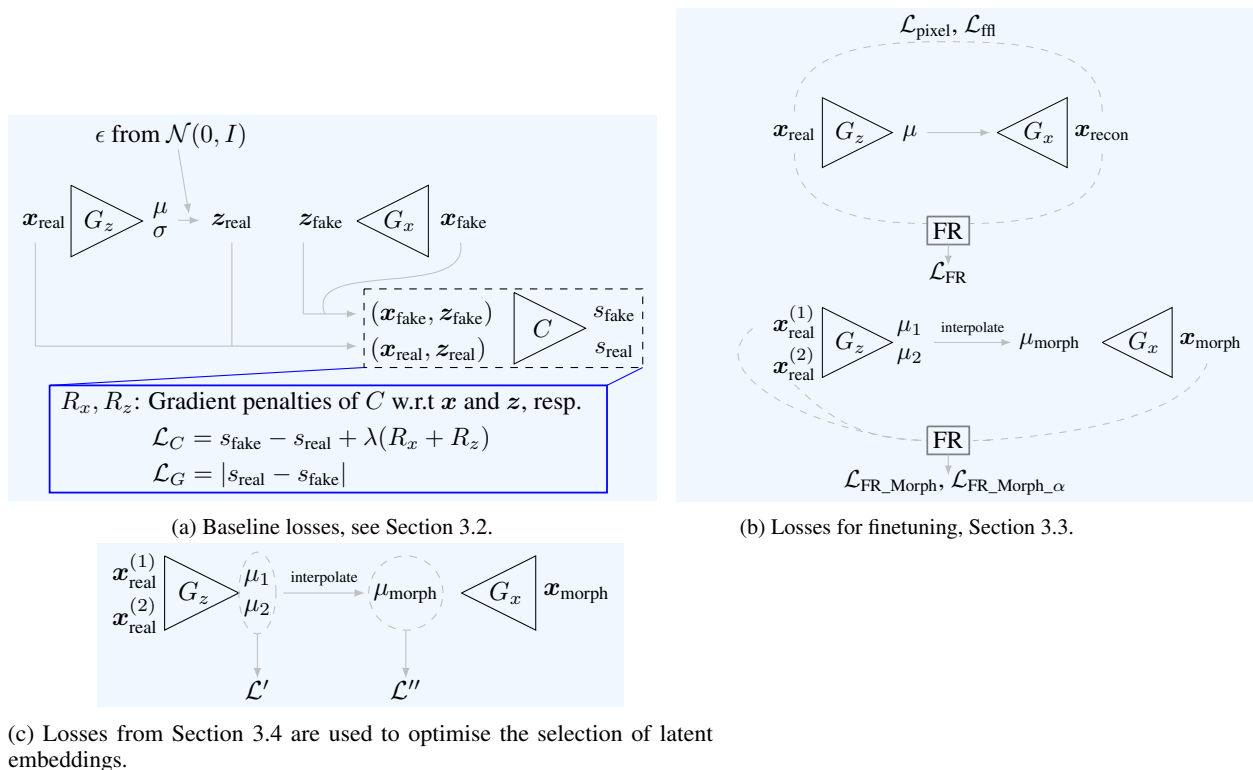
$\epsilon$ from $\mathcal{N}(0, I)$

$\boldsymbol{x}_{\text{real}}$ $G_z$ $\mu$ $\sigma$ $\boldsymbol{z}_{\text{real}}$

$\boldsymbol{z}_{\text{fake}}$ $G_x$ $\boldsymbol{x}_{\text{fake}}$

$(\boldsymbol{x}_{\text{fake}}, \boldsymbol{z}_{\text{fake}})$
$(\boldsymbol{x}_{\text{real}}, \boldsymbol{z}_{\text{real}})$ $C$ $s_{\text{fake}}$ $s_{\text{real}}$

$R_x, R_z$: Gradient penalties of $C$ w.r.t $\boldsymbol{x}$ and $\boldsymbol{z}$, resp.
$\mathcal{L}_C = s_{\text{fake}} - s_{\text{real}} + \lambda(R_x + R_z)$
$\mathcal{L}_G = |s_{\text{real}} - s_{\text{fake}}|$

(a) Baseline losses, see Section 3.2.

$\mathcal{L}_{\text{pixel}}, \mathcal{L}_{\text{ffl}}$

$\boldsymbol{x}_{\text{real}}$ $G_z$ $\mu$ $G_x$ $\boldsymbol{x}_{\text{recon}}$

FR
$\mathcal{L}_{\text{FR}}$

$\boldsymbol{x}_{\text{real}}^{(1)}$ $\boldsymbol{x}_{\text{real}}^{(2)}$ $G_z$ $\mu_1$ $\mu_2$ interpolate $\mu_{\text{morph}}$ $G_x$ $\boldsymbol{x}_{\text{morph}}$

FR
$\mathcal{L}_{\text{FR\_Morph}}, \mathcal{L}_{\text{FR\_Morph\_}\alpha}$

(b) Losses for finetuning, Section 3.3.

$\boldsymbol{x}_{\text{real}}^{(1)}$ $\boldsymbol{x}_{\text{real}}^{(2)}$ $G_z$ $\mu_1$ $\mu_2$ interpolate $\mu_{\text{morph}}$ $G_x$ $\boldsymbol{x}_{\text{morph}}$

$\mathcal{L}'$ $\mathcal{L}''$

(c) Losses from Section 3.4 are used to optimise the selection of latent embeddings.